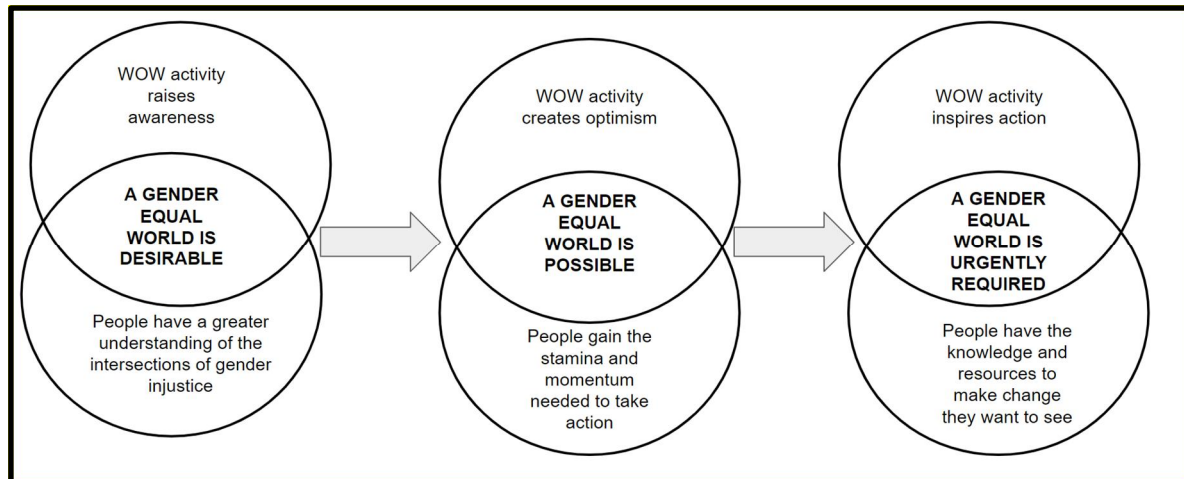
WOW activity raises awareness

A GENDER EQUAL WORLD IS DESIRABLE

People have a greater understanding of the intersections of gender injustice

WOW activity creates optimism

A GENDER EQUAL WORLD IS POSSIBLE

People gain the stamina and momentum needed to take action

WOW activity inspires action

A GENDER EQUAL WORLD IS URGENTLY REQUIRED

People have the knowledge and resources to make change they want to see